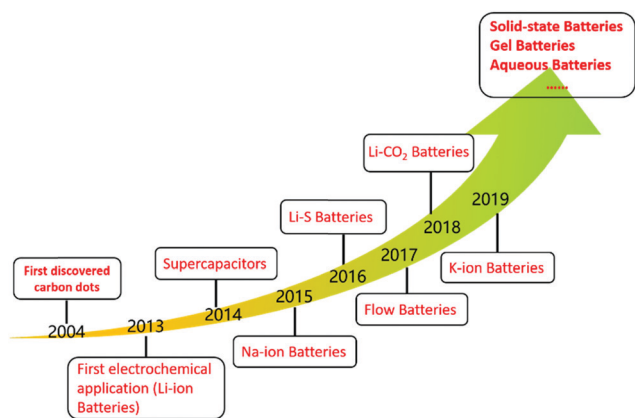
Solid-state Batteries
Gel Batteries
Aqueous Batteries
.......

Li-$CO_2$ Batteries

Li-S Batteries

Supercapacitors

First discovered carbon dots

2004

2013

2014

2015

2016

2017

2018

2019

K-ion Batteries

Flow Batteries

Na-ion Batteries

First electrochemical application (Li-ion Batteries)